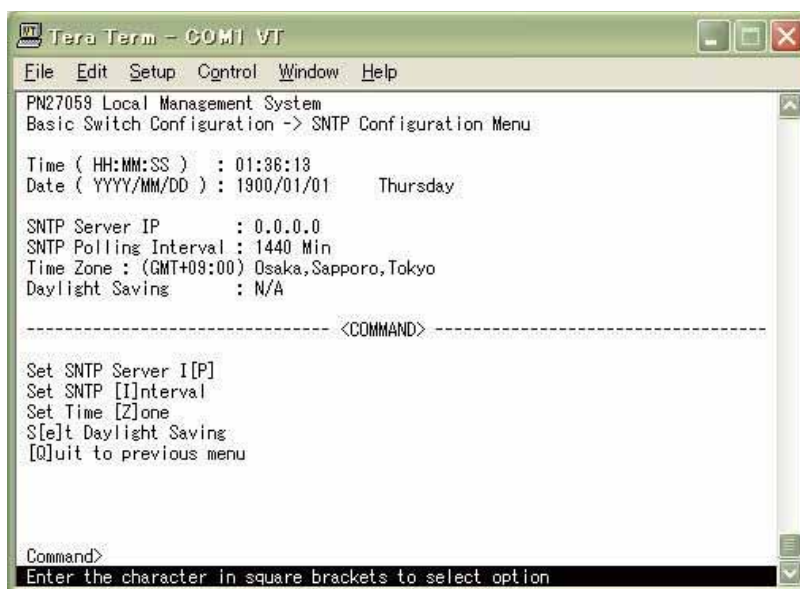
Tera Term - COM1 VT

File Edit Setup Control Window Help

PN27059 Local Management System
Basic Switch Configuration -> SNTP Configuration Menu

Time ( HH:MM:SS ) : 01:36:13
Date ( YYYY/MM/DD ) : 1900/01/01 Thursday

SNTP Server IP : 0.0.0.0
SNTP Polling Interval : 1440 Min
Time Zone : (GMT+09:00) Osaka,Sapporo,Tokyo
Daylight Saving : N/A

------------------------------- <COMMAND> -------------------------------

Set SNTP Server I[P]
Set SNTP [I]nterval
Set Time [Z]one
S[e]t Daylight Saving
[Q]uit to previous menu

Command>
Enter the character in square brackets to select option